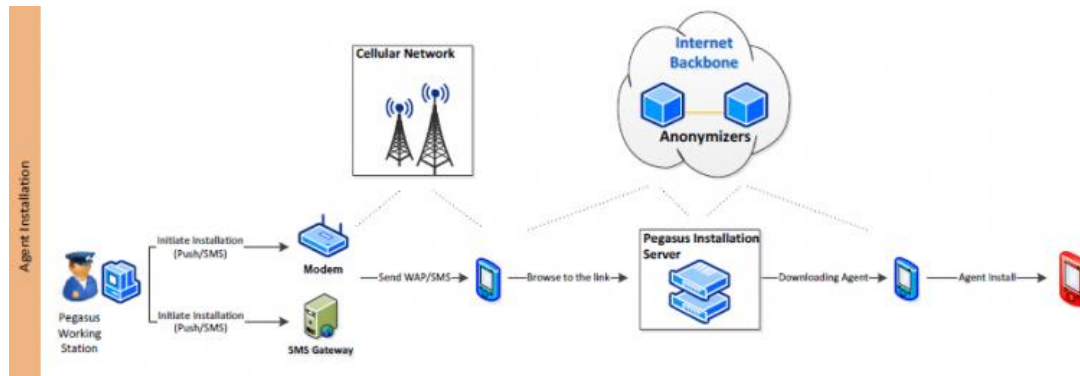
Agent Installation

Cellular Network

Internet Backbone

Anonymizers

Pegasus Working Station

Initiate Installation (Push/SMS)

Initiate Installation (Push/SMS)

Modem

SMS Gateway

Send WAP/SMS

Browse to the link

Pegasus Installation Server

Downloading Agent

Agent Install